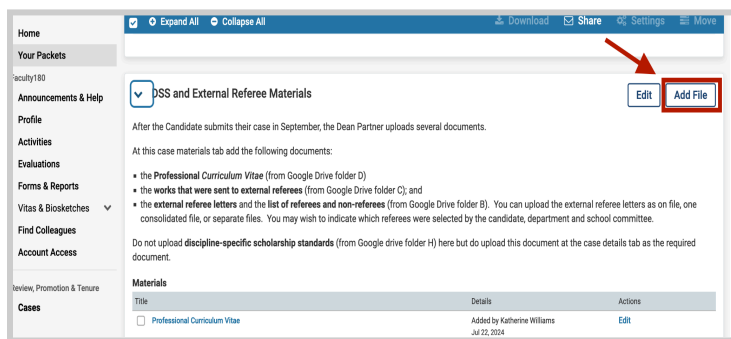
Home
Your Packets
aculty180
Announcements & Help
Profile
Activities
Evaluations
Forms & Reports
Vitas & Biosketches
Find Colleagues
Account Access
eview, Promotion & Tenure
Cases

Expand All Collapse All
Download Share Settings Move

DSS and External Referee Materials
Edit Add File

After the Candidate submits their case in September, the Dean Partner uploads several documents.

At this case materials tab add the following documents:

- the Professional *Curriculum Vitae* (from Google Drive folder D)
- the works that were sent to external referees (from Google Drive folder C); and
- the external referee letters and the list of referees and non-referees (from Google Drive folder B). You can upload the external referee letters as on file, one consolidated file, or separate files. You may wish to indicate which referees were selected by the candidate, department and school committee.

Do not upload discipline-specific scholarship standards (from Google drive folder H) here but do upload this document at the case details tab as the required document.

Materials

| Title | Details | Actions |
|---|---|---|
| Professional Curriculum Vitae | Added by Katherine Williams Jul 22, 2024 | Edit |